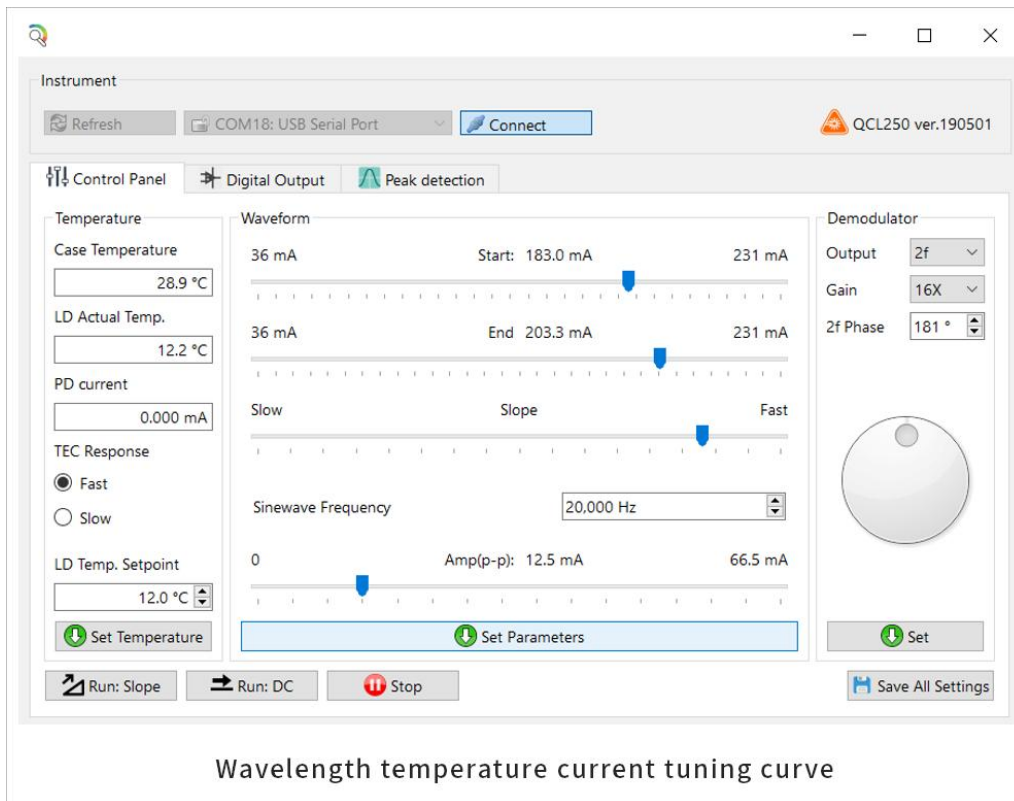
Instrument

Refresh COM18: USB Serial Port Connect

QCL250 ver.190501

Control Panel Digital Output Peak detection

Temperature

Case Temperature

28.9 °C

LD Actual Temp.

12.2 °C

PD current

0.000 mA

TEC Response

Fast

Slow

LD Temp. Setpoint

12.0 °C

Set Temperature

Waveform

36 mA Start: 183.0 mA 231 mA

36 mA End 203.3 mA 231 mA

Slow Slope Fast

Sinewave Frequency 20,000 Hz

0 Amp(p-p): 12.5 mA 66.5 mA

Set Parameters

Demodulator

Output 2f

Gain 16X

2f Phase 181 °

Set

Run: Slope Run: DC Stop Save All Settings

Wavelength temperature current tuning curve